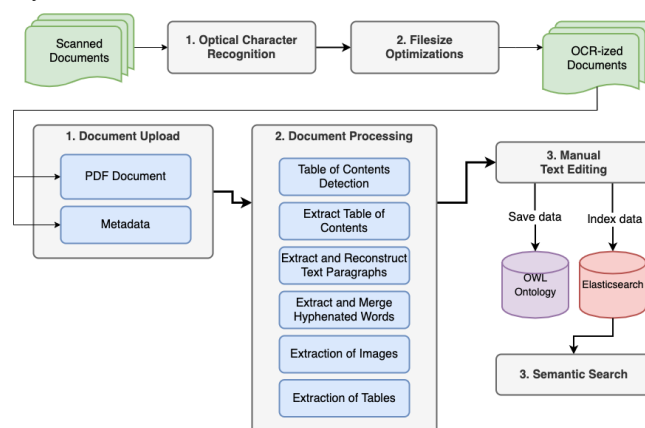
Scanned Documents

1. Optical Character Recognition

2. Filesize Optimizations

OCR-ized Documents

1. Document Upload

PDF Document

Metadata

2. Document Processing

Table of Contents Detection

Extract Table of Contents

Extract and Reconstruct Text Paragraphs

Extract and Merge Hyphenated Words

Extraction of Images

Extraction of Tables

3. Manual Text Editing

Save data

Index data

OWL Ontology

Elasticsearch

3. Semantic Search